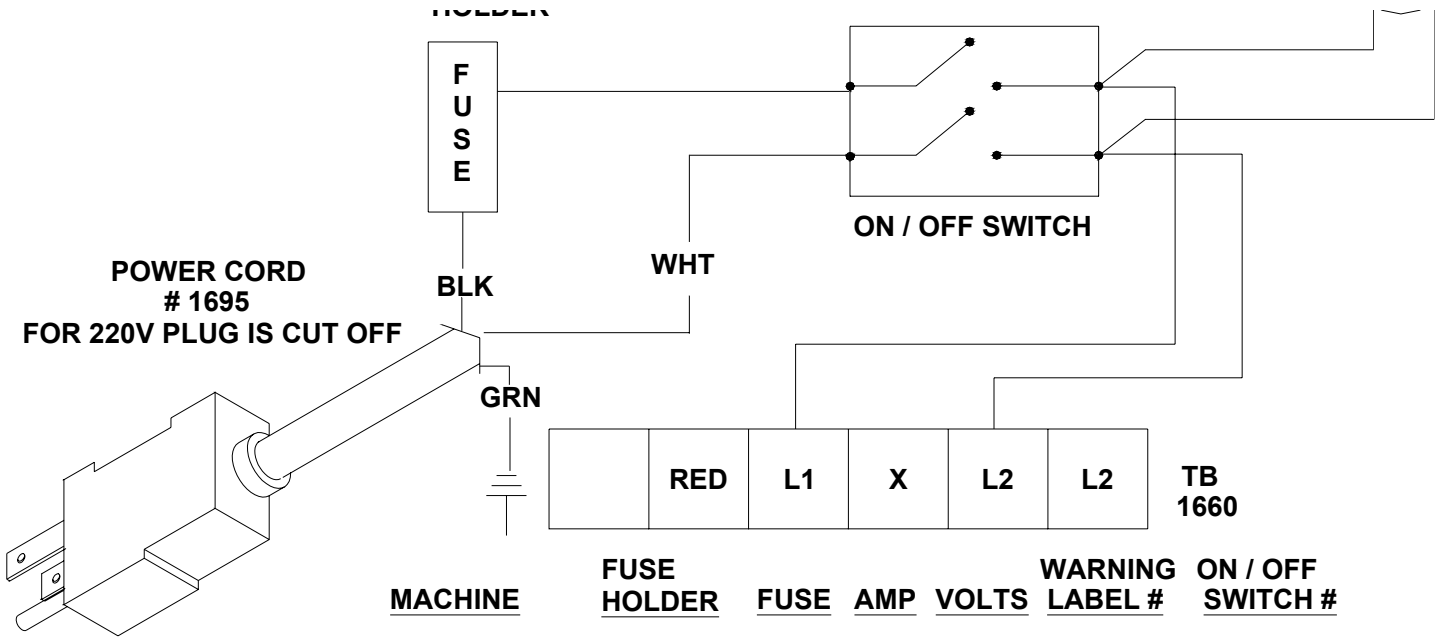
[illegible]

F
U
S
E

ON / OFF SWITCH

POWER CORD
# 1695
FOR 220V PLUG IS CUT OFF

BLK

WHT

GRN

| | RED | L1 | X | L2 | L2 |
|---|---|---|---|---|---|

TB
1660

MACHINE

FUSE
HOLDER

FUSE

AMP

VOLTS

WARNING
LABEL #

ON / OFF
SWITCH #